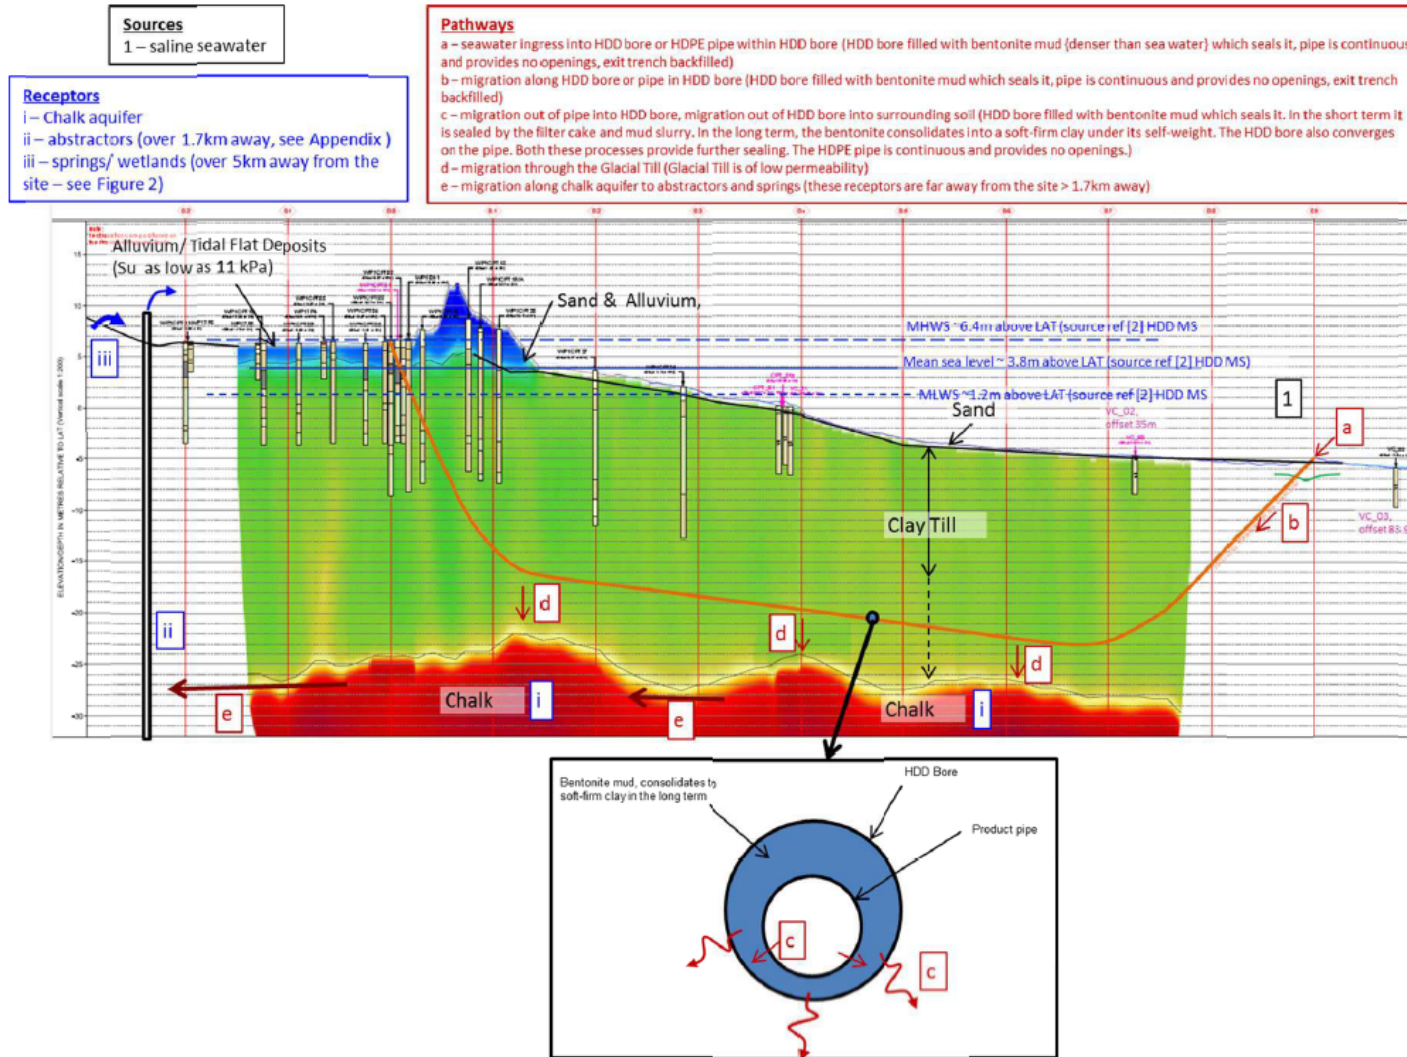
Sources
1 – saline seawater

Pathways
a – seawater ingress into HDD bore or HDPE pipe within HDD bore (HDD bore filled with bentonite mud {denser than sea water} which seals it, pipe is continuous and provides no openings, exit trench backfilled)
b – migration along HDD bore or pipe in HDD bore (HDD bore filled with bentonite mud which seals it, pipe is continuous and provides no openings, exit trench backfilled)
c – migration out of pipe into HDD bore, migration out of HDD bore into surrounding soil (HDD bore filled with bentonite mud which seals it. In the short term it is sealed by the filter cake and mud slurry. In the long term, the bentonite consolidates into a soft-firm clay under its self-weight. The HDD bore also converges on the pipe. Both these processes provide further sealing. The HDPE pipe is continuous and provides no openings.)
d – migration through the Glacial Till (Glacial Till is of low permeability)
e – migration along chalk aquifer to abstractors and springs (these receptors are far away from the site > 1.7km away)

Receptors
i – Chalk aquifer
ii – abstractors (over 1.7km away, see Appendix )
iii – springs/ wetlands (over 5km away from the site – see Figure 2)

Alluvium/ Tidal Flat Deposits
(Su as low as 11 kPa)

Sand & Alluvium,

MHWS ~6.4m above LAT (source ref [2] HDD MS
Mean sea level ~ 3.8m above LAT (source ref [2] HDD MS)
MLWS ~1.2m above LAT (source ref [2] HDD MS

iii

1

Sand

a

b

Clay Till

VC_02, offset 35m

VC_03, offset 83.9

ELEVATION/DEPTH IN METRES RELATIVE TO LAT (Vertical scale 1:200)

ii

d

d

d

Chalk

i

Chalk

i

e

e

Bentonite mud, consolidates to soft-firm clay in the long term

HDD Bore

Product pipe

c

c